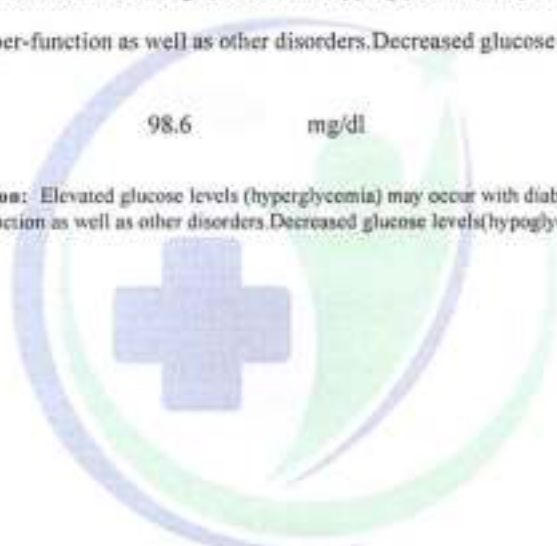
per-function as well as other disorders.Decreased glucose

98.6 mg/dl

ns: Elevated glucose levels (hyperglycemia) may occur with diab
ction as well as other disorders.Decreased glucose levels(hypogly